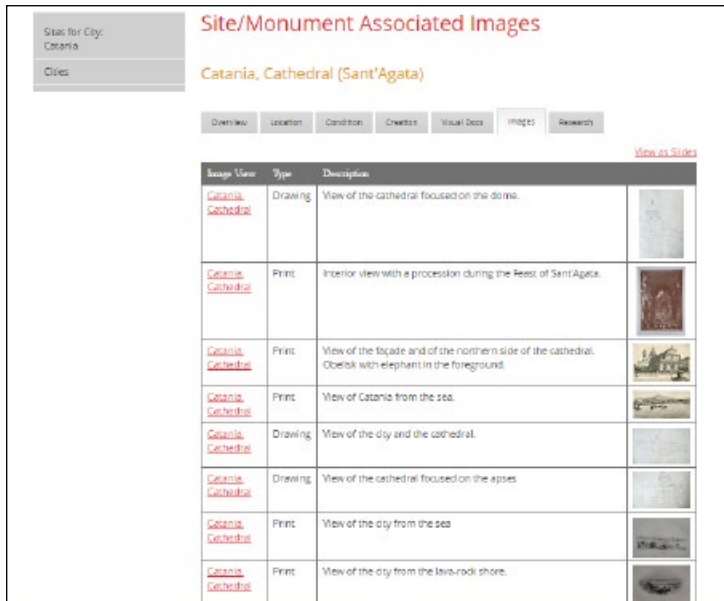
Sites for City: Catania

Cities

Site/Monument Associated Images

Catania, Cathedral (Sant'Agata)

Overview | Location | Condition | Creation | Visual Docs | Images | Research

View as Slides

| Image View | Type | Description | |
|---|---|---|---|
| Catania, Cathedral | Drawing | View of the cathedral focused on the dome. | |
| Catania, Cathedral | Print | Interior view with a procession during the Feast of Sant'Agata. | |
| Catania, Cathedral | Print | View of the façade and of the northern side of the cathedral. Obelisk with elephant in the foreground. | |
| Catania, Cathedral | Print | View of Catania from the sea. | |
| Catania, Cathedral | Drawing | View of the city and the cathedral. | |
| Catania, Cathedral | Drawing | View of the cathedral focused on the apses | |
| Catania, Cathedral | Print | View of the city from the sea | |
| Catania, Cathedral | Print | View of the city from the lava-rock shore. | |